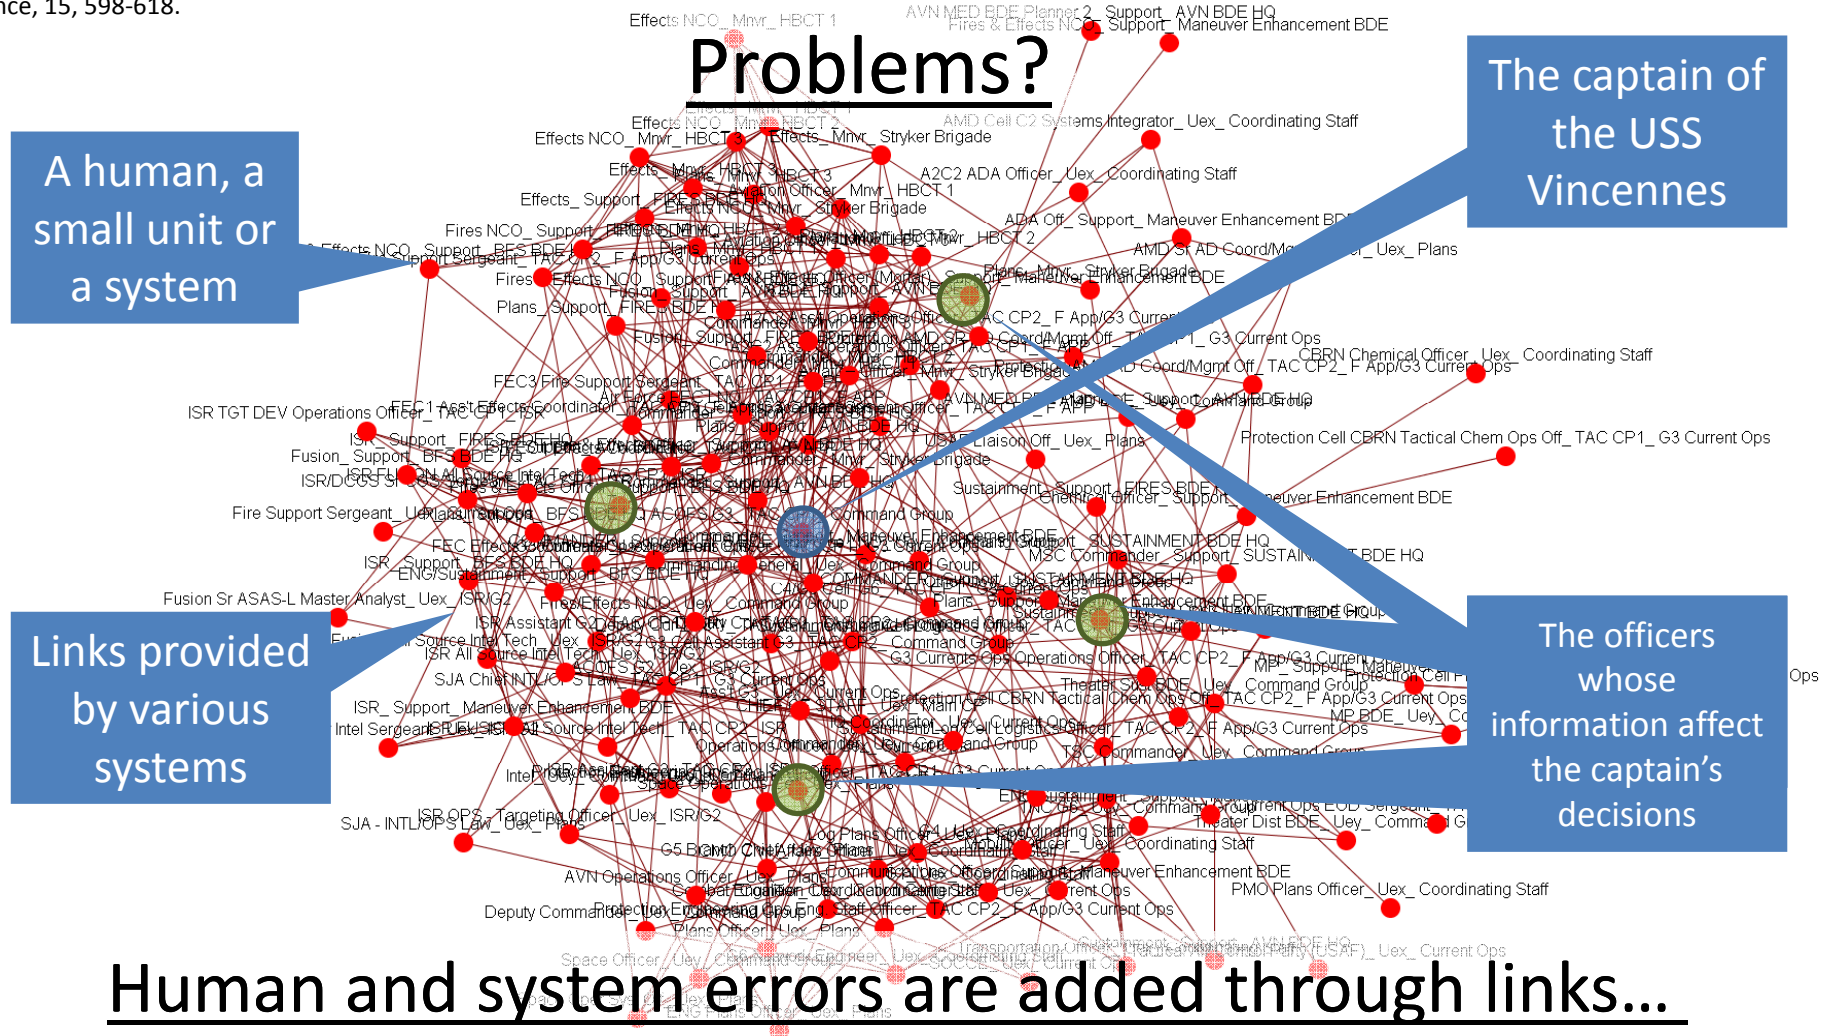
nce, 15, 598-618.

Problems?

A human, a small unit or a system

The captain of the USS Vincennes

Links provided by various systems

The officers whose information affect the captain's decisions

Human and system errors are added through links…

Effects NCO_ Mnvr_ HBCT 1
AVN MED BDE Planner 2_ Support_ AVN BDE HQ
Fires & Effects NCO_ Support_ Maneuver Enhancement BDE
Effects NCO_ Mnvr_ HBCT 2
Effects NCO_ Mnvr_ HBCT 3
Effects_ Mnvr_ Stryker Brigade
AMD Cell C2 Systems Integrator_ Uex_ Coordinating Staff
A2C2 ADA Officer_ Uex_ Coordinating Staff
Effects_ Support_ FIRES BDE HQ
Fires NCO_ Support_ FIRES BDE HQ
ADA Off_ Support_ Maneuver Enhancement BDE
AMD Sr AD Coord/Mgmt Off_ Uex_ Plans
Fires_ Effects NCO_ Support
Plans_ Support_ FIRES BDE HQ
Plans_ Mnvr_ Stryker Brigade
Maneuver Enhancement BDE
TAC CP2_ F App/G3 Current Ops
TAC CP1_ G3 Current Ops
CBRN Chemical Officer_ Uex_ Coordinating Staff
AD Coord/Mgmt Off_ TAC CP2_ F App/G3 Current Ops
FEC3 Fire Support Sergeant_ TAC CP1
ISR TGT DEV Operations Officer
FEC1 Ass't Effects Coordinator
AVN MED BDE
Protection Cell CBRN Tactical Chem Ops Off_ TAC CP1_ G3 Current Ops
ISR_ Support_ FIRES BDE HQ
Fusion_ Support_ BFSB HQ
Liaison Off_ Uex_ Plans
ISR/DCGS
Stryker Brigade
Sustainment_ Support_ FIRES BDE HQ
Chemical Officer_ Support_ Maneuver Enhancement BDE
Fire Support Sergeant_ Uex_ Plans
Command Group
FEC Effects Coordinator
SUSTAINMENT BDE HQ
MSC Commander_ Support_ SUSTAINMENT BDE HQ
ISR_ Support_ BFSB HQ
ENG/Sustainment_ Support_ BFSB HQ
Fusion Sr ASAS-L Master Analyst_ Uex_ ISR/G2
Fires/Effects NCO_ Uex_ Command Group
ISR Assistant
Source Intel Tech_ Uex_ ISR/G2
ISR All Source Intel Tech
SJA Chief INTL/OPS
G3 Current Ops Operations Officer_ TAC CP2_ F App/G3 Current Ops
Theater Sust
Command Group
ISR_ Support_ Maneuver Enhancement BDE
Protection Cell CBRN Tactical Chem Ops Off_ TAC CP2_ F App/G3 Current Ops
Intel Sergeant
All Source Intel Tech_ TAC CP2_ ISR
MP BDE_ Uex
TAC CP2_ F App/G3 Current Ops
TSC Commander_ Uex_ Command Group
Ops
Coordinating Staff
Theater Dist BDE_ Uex_ Command Group
SJA - INTL/OPS Law_ Uex
ISR OPS_ Targeting Officer_ Uex_ ISR/G2
Log Plans Officer_ Uex_ Coordinating Staff
G5 Branch Chief_ Uex_ Plans
Coordinating Staff
Maneuver Enhancement BDE
AVN Operations Officer_ Uex_ Plans
Current Ops
PMO Plans Officer_ Uex_ Coordinating Staff
Deputy Commander_ Uex_ Command Group
Staff Officer_ TAC CP2_ F App/G3 Current Ops
Plans Officer_ Uex_ Plans
Space Officer_ Uex_ Coordinating Staff
Transportation Officer
(USAF)_ Uex_ Current Ops
ENG Plans Officer_ Uex_ Plans